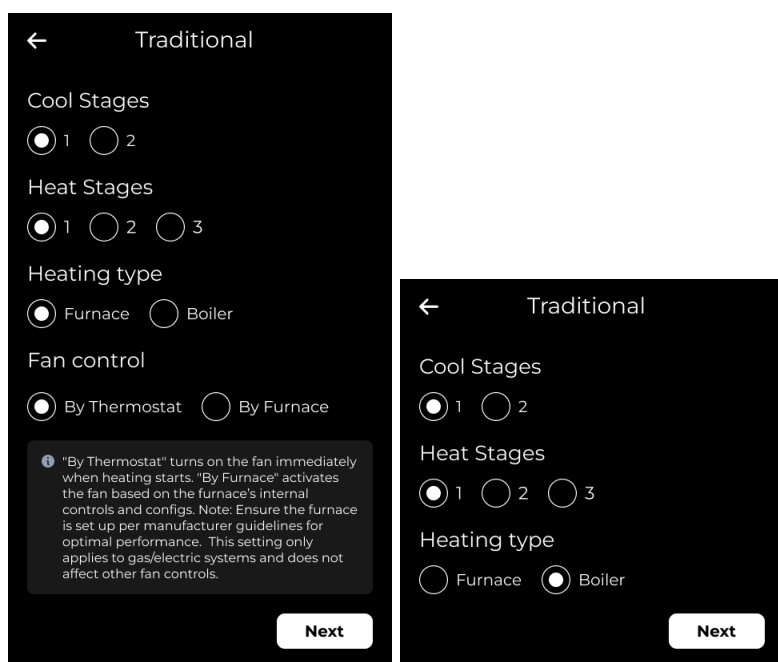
Traditional

Cool Stages

1 2

Heat Stages

1 2 3

Heating type

Furnace Boiler

Fan control

By Thermostat By Furnace

"By Thermostat" turns on the fan immediately when heating starts. "By Furnace" activates the fan based on the furnace's internal controls and configs. Note: Ensure the furnace is set up per manufacturer guidelines for optimal performance. This setting only applies to gas/electric systems and does not affect other fan controls.

Next

Traditional

Cool Stages

1 2

Heat Stages

1 2 3

Heating type

Furnace Boiler

Next